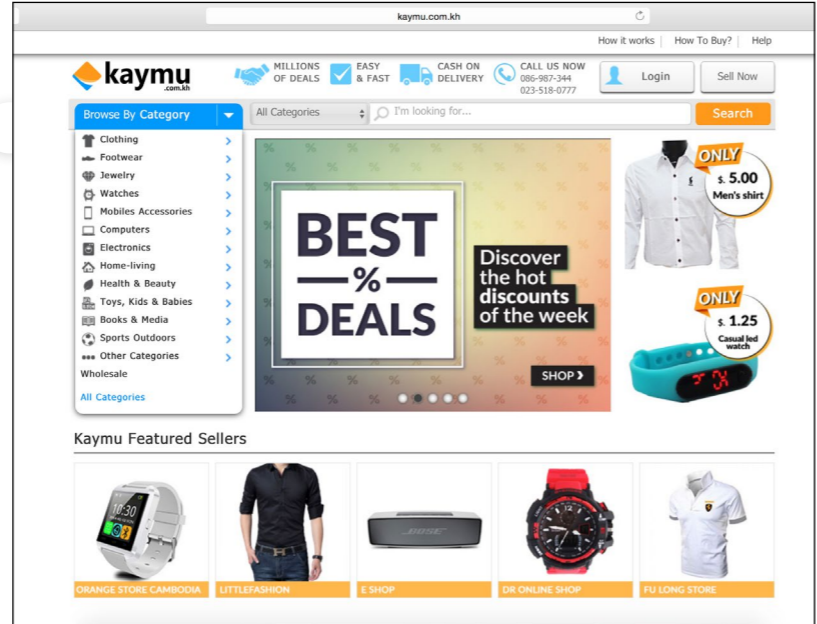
kaymu.com.kh

How it works How To Buy? Help

kaymu .com.kh

MILLIONS OF DEALS

EASY & FAST

CASH ON DELIVERY

CALL US NOW 086-987-344 023-518-0777

Login

Sell Now

Browse By Category

All Categories

I'm looking for...

Search

Clothing
Footwear
Jewelry
Watches
Mobiles Accessories
Computers
Electronics
Home-living
Health & Beauty
Toys, Kids & Babies
Books & Media
Sports Outdoors
Other Categories
Wholesale

All Categories

BEST % DEALS

Discover the hot discounts of the week

SHOP

ONLY $. 5.00 Men's shirt

ONLY $. 1.25 Casual led watch

Kaymu Featured Sellers

ORANGE STORE CAMBODIA

LITTLEFASHION

E SHOP

DR ONLINE SHOP

FU LONG STORE